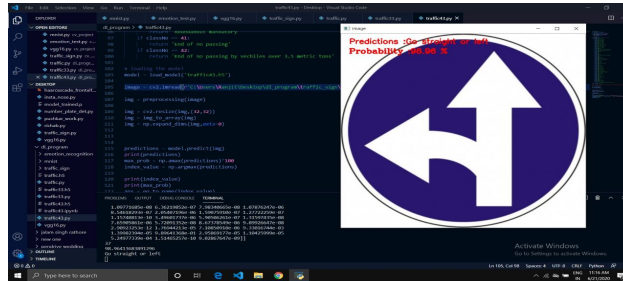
File Edit Selection View Go Run Terminal Help traffic43.py - Desktop - Visual Studio Code

EXPLORER
OPEN EDITORS
model.py
emotion_test.py
vgg16.py
traffic_sign.py
traffic.py
traffic43.py

model.py emotion_test.py vgg16.py traffic_sign.py traffic.py traffic43.py

dl_program > traffic43.py

elif classNo == 41:
return 'End of no passing'
elif classNo == 42:
return 'End of no passing by vechiles over 3.5 metric tons'

# Loading the model
model = load_model("traffic43.h5")

image = cv2.imread(r'C:\Users\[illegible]\Desktop\dl_program\traffic_sign\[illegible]')

img = preprocessing(image)

img = cv2.resize(img, (32,32))
img = img_to_array(img)
img = np.expand_dims(img,axis=0)

predictions = model.predict(img)
print(predictions)
max_prob = np.amax(predictions)*100
index_value = np.argmax(predictions)

print(index_value)
print(max_prob)

DESKTOP
haarcascade_frontalf...
insta_new.py
model_trained.p
number_plate_det.py
pushbu_work.py
risha.py
traffic_sign.py
vgg16.py
dl_program
emotion_recognition
mnist
traffic_sign
traffic.h5
traffic.py
traffic43.h5
traffic43.py
traffic43.ipynb
traffic43.py
vgg16.py
place-singh-rathore
new one
sunshine weddings
OUTLINE
TIMELINE

PROBLEMS OUTPUT DEBUG CONSOLE TERMINAL

1.09775885e-06 6.36219852e-07 7.96340045e-08 1.07076247e-06
6.54618824e-07 2.85407396e-06 1.59659588e-07 1.27722259e-07
1.15748033e-10 1.69665379e-06 1.04680339e-07 1.15569474e-08
2.65906588e-06 5.72093352e-08 8.67370549e-06 5.09926637e-08
2.90932253e-12 1.76504213e-05 7.18850518e-06 5.33036244e-03
1.58002394e-05 9.88643558e-01 2.05603374e-03 1.50425090e-05
5.28977329e-04 1.54465257e-10 9.02867647e-09]]
37
98.86435890197754
Go straight or left

Image
Predictions :Go straight or left
Probability 98.86 %

Activate Windows
Go to Settings to activate Windows.

Ln 105, Col 98 Spaces: 4 UTF-8 CRLF Python

Type here to search

ENG IN 11:14 AM 6/21/2020